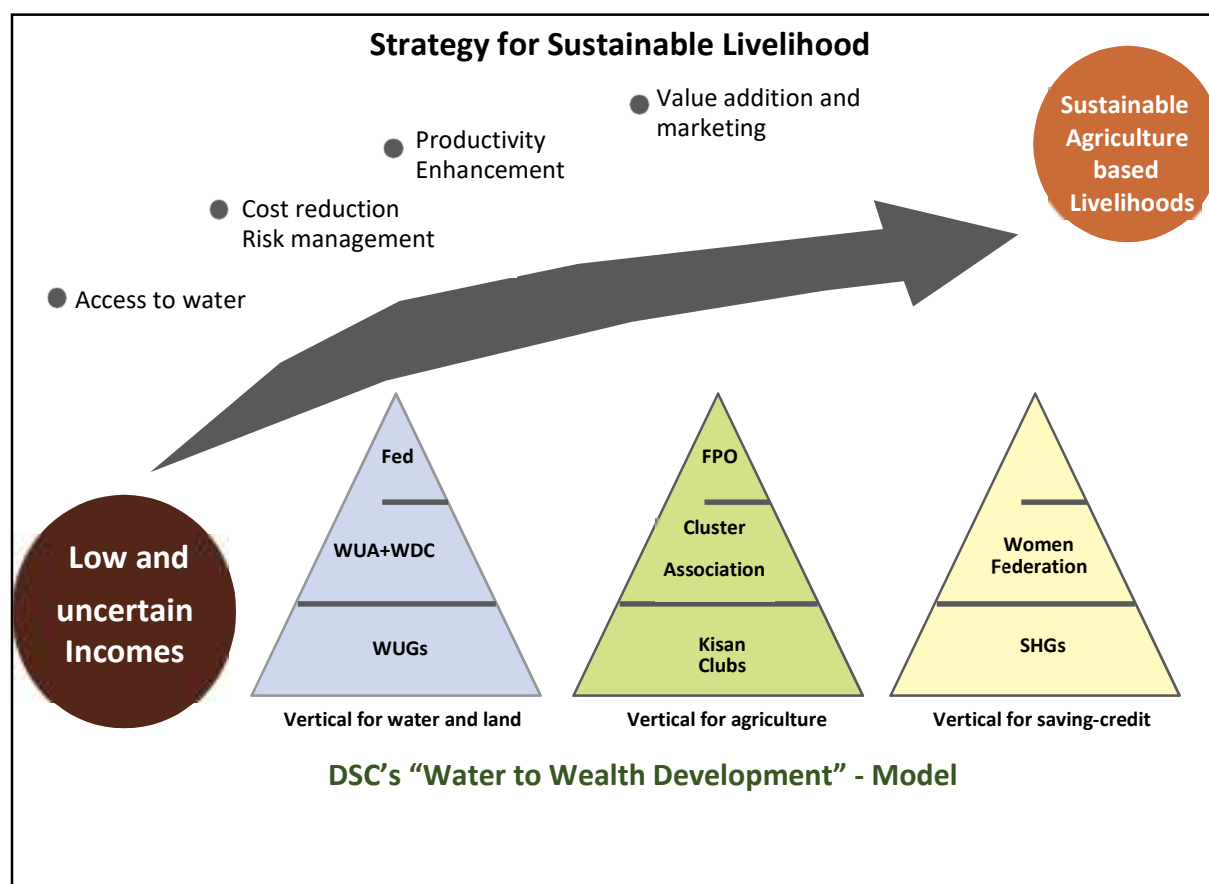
Strategy for Sustainable Livelihood

Value addition and marketing

Productivity Enhancement

Cost reduction Risk management

Access to water

Sustainable Agriculture based Livelihoods

Low and uncertain Incomes

Fed

WUA+WDC

WUGs

Vertical for water and land

FPO

Cluster Association

Kisan Clubs

Vertical for agriculture

Women Federation

SHGs

Vertical for saving-credit

DSC's "Water to Wealth Development" - Model